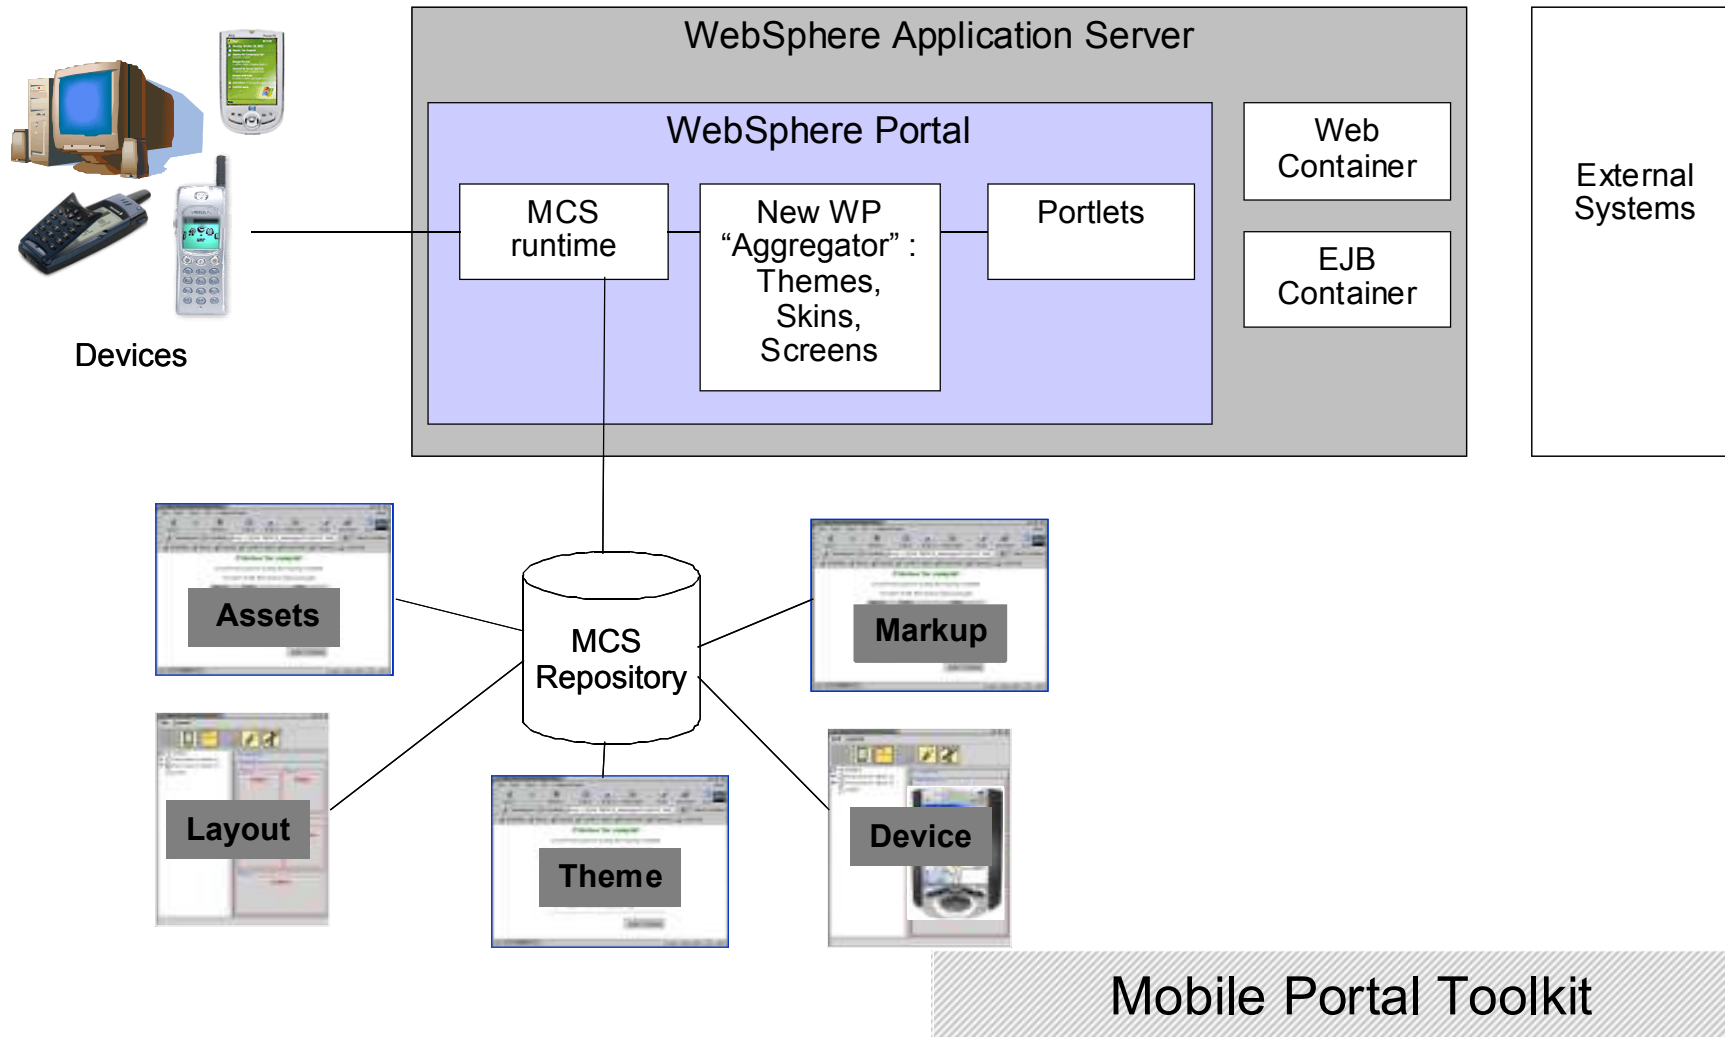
WebSphere Application Server

WebSphere Portal

MCS runtime

New WP “Aggregator” : Themes, Skins, Screens

Portlets

Web Container

EJB Container

External Systems

Devices

MCS Repository

Assets

Markup

Layout

Theme

Device

Mobile Portal Toolkit